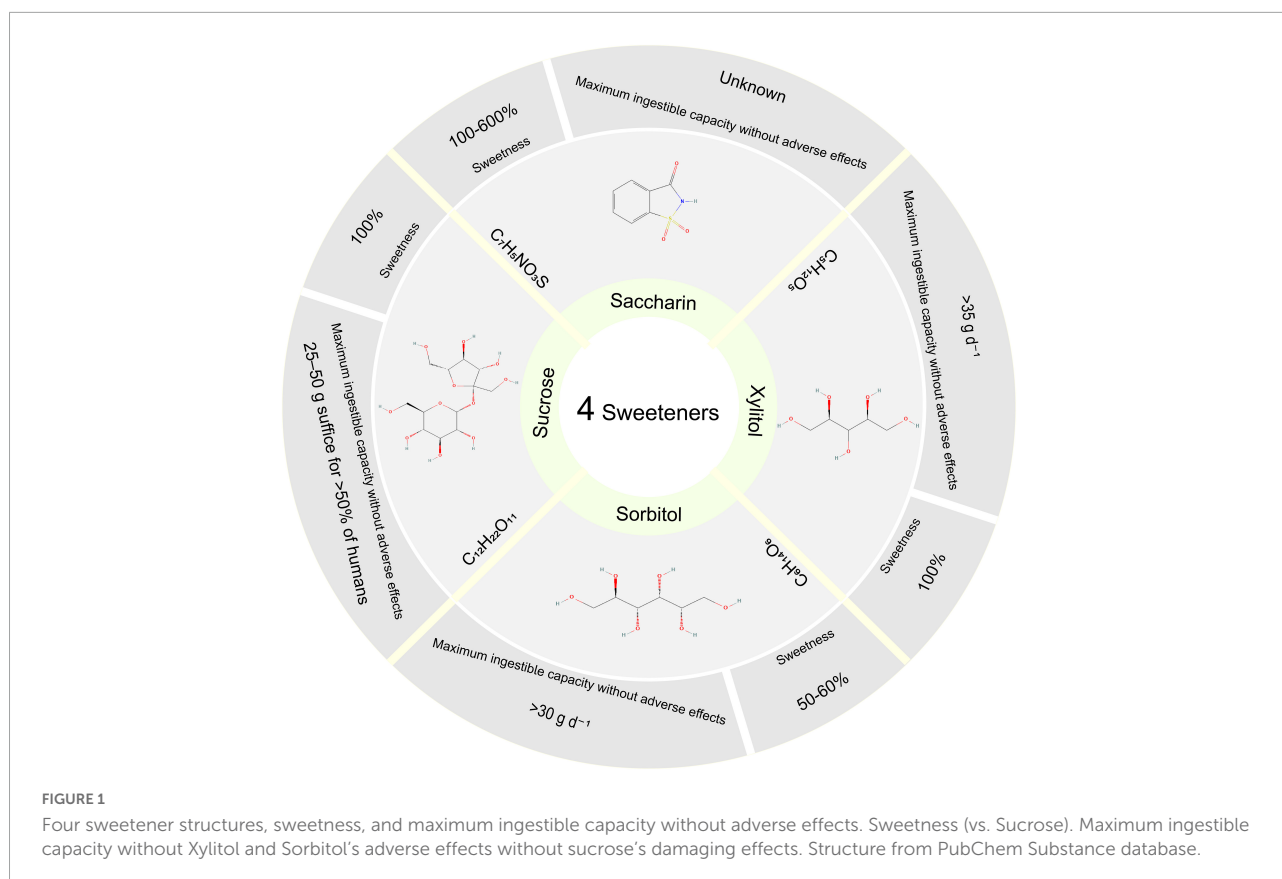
Unknown
Maximum ingestible capacity without adverse effects

100-600%
Sweetness

$C_7H_5NO_3S$

Saccharin

$C_5H_{12}O_5$

Maximum ingestible capacity without adverse effects
>35 g d⁻¹

100%
Sweetness

Maximum ingestible capacity without adverse effects
25–50 g suffice for >50% of humans

Sucrose

4 Sweeteners

Xylitol

Sorbitol

$C_{12}H_{22}O_{11}$

$C_6H_{14}O_6$

Sweetness
100%

Sweetness
50-60%

Maximum ingestible capacity without adverse effects
>30 g d⁻¹

FIGURE 1
Four sweetener structures, sweetness, and maximum ingestible capacity without adverse effects. Sweetness (vs. Sucrose). Maximum ingestible capacity without Xylitol and Sorbitol's adverse effects without sucrose's damaging effects. Structure from PubChem Substance database.